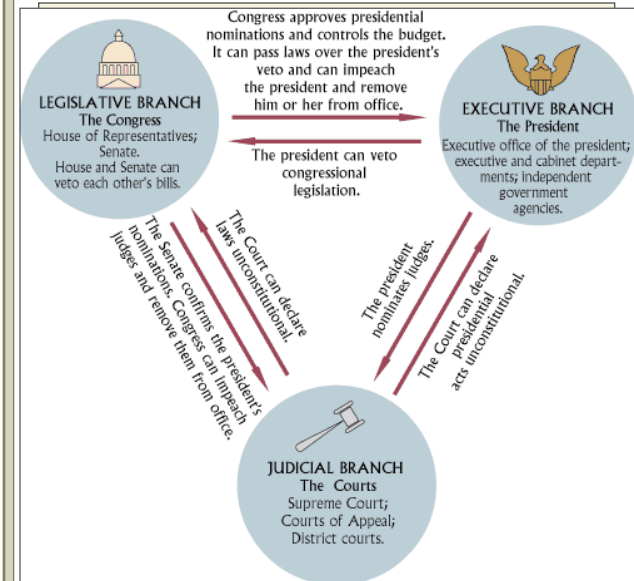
Congress approves presidential nominations and controls the budget. It can pass laws over the president's veto and can impeach the president and remove him or her from office.

LEGISLATIVE BRANCH
The Congress
House of Representatives; Senate.
House and Senate can veto each other's bills.

EXECUTIVE BRANCH
The President
Executive office of the president; executive and cabinet departments; independent government agencies.

The president can veto congressional legislation.

The Senate confirms the president's nominations. Congress can impeach judges and remove them from office.

The Court can declare laws unconstitutional.

The president nominates judges.

The Court can declare presidential acts unconstitutional.

JUDICIAL BRANCH
The Courts
Supreme Court;
Courts of Appeal;
District courts.